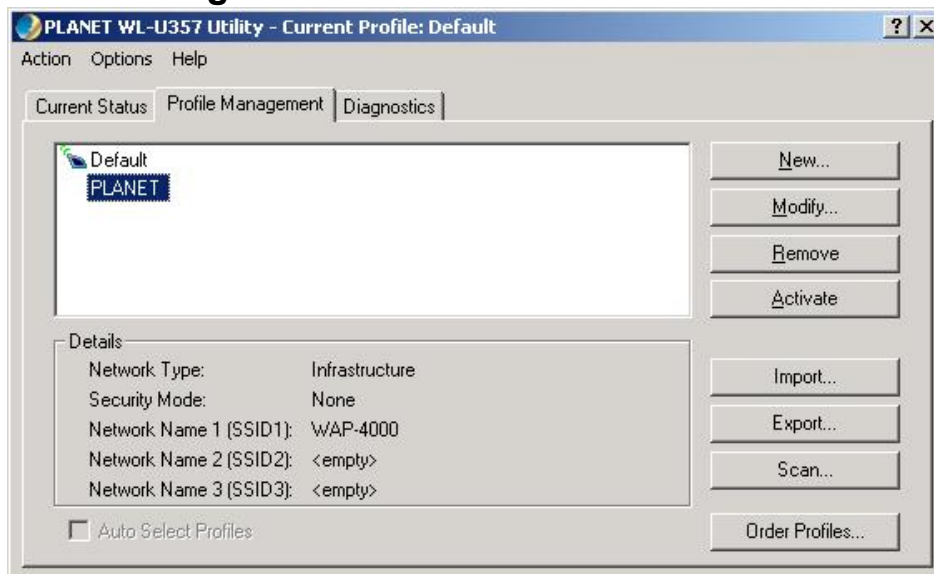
PLANET WL-U357 Utility - Current Profile: Default

? X

Action Options Help

Current Status | Profile Management | Diagnostics

Default
PLANET

New...
Modify...
Remove
Activate

Details

| | |
|---|---|
| Network Type: | Infrastructure |
| Security Mode: | None |
| Network Name 1 (SSID1): | WAP-4000 |
| Network Name 2 (SSID2): | <empty> |
| Network Name 3 (SSID3): | <empty> |

Import...
Export...
Scan...

Auto Select Profiles

Order Profiles...